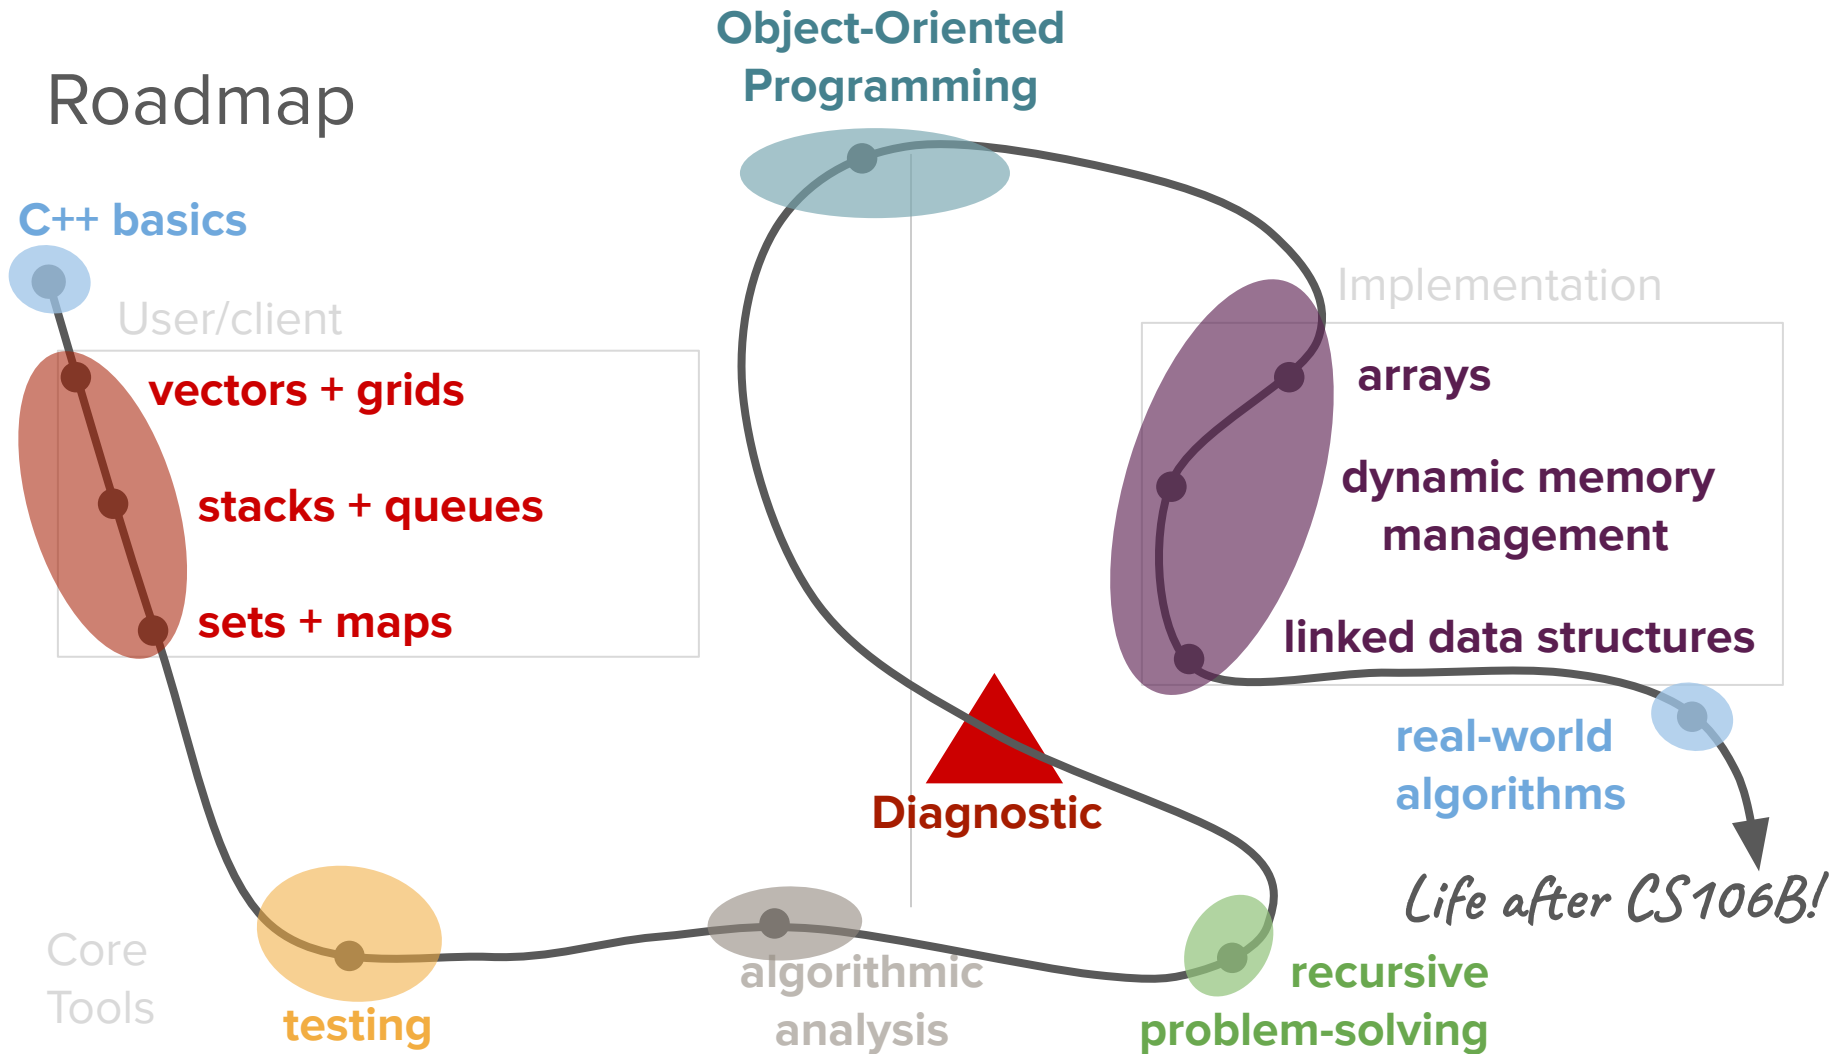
Roadmap

Object-Oriented Programming

C++ basics

User/client

vectors + grids

stacks + queues

sets + maps

Implementation

arrays

dynamic memory management

linked data structures

real-world algorithms

Diagnostic

Life after CS106B!

Core Tools

testing

algorithmic analysis

recursive problem-solving